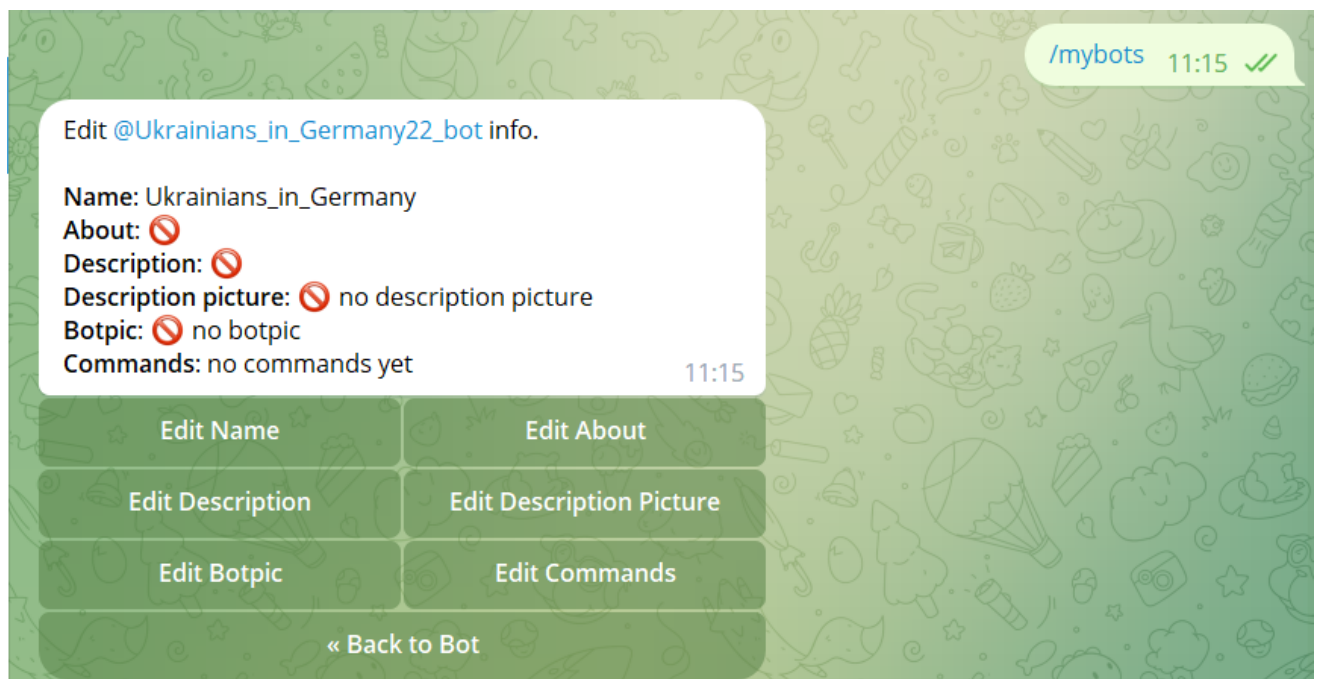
/mybots 11:15

Edit @Ukrainians_in_Germany22_bot info.

Name: Ukrainians_in_Germany
About: 🚫
Description: 🚫
Description picture: 🚫 no description picture
Botpic: 🚫 no botpic
Commands: no commands yet
11:15

Edit Name
Edit About
Edit Description
Edit Description Picture
Edit Botpic
Edit Commands
« Back to Bot